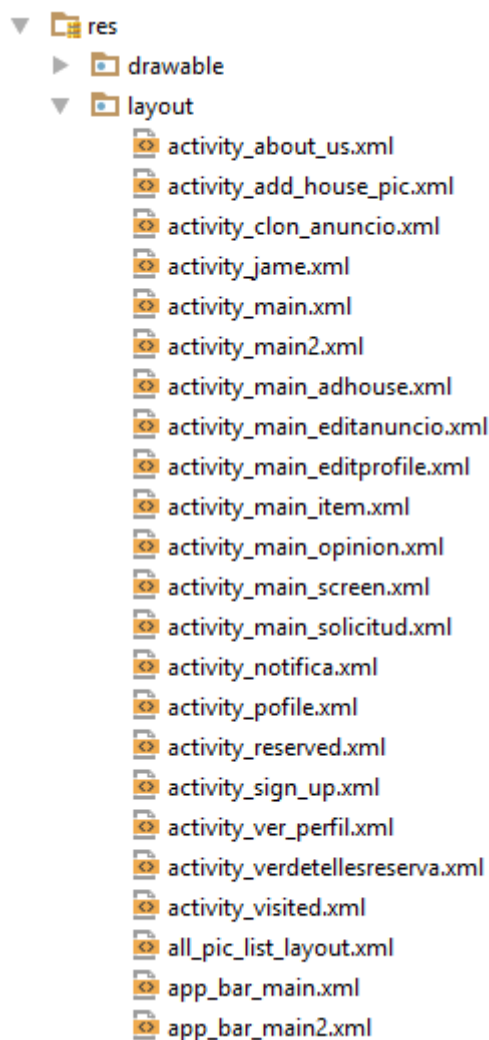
res
drawable
layout
activity_about_us.xml
activity_add_house_pic.xml
activity_clon_anuncio.xml
activity_jame.xml
activity_main.xml
activity_main2.xml
activity_main_adhouse.xml
activity_main_editanuncio.xml
activity_main_editprofile.xml
activity_main_item.xml
activity_main_opinion.xml
activity_main_screen.xml
activity_main_solicitud.xml
activity_notifica.xml
activity_pofile.xml
activity_reserved.xml
activity_sign_up.xml
activity_ver_perfil.xml
activity_verdetellesreserva.xml
activity_visited.xml
all_pic_list_layout.xml
app_bar_main.xml
app_bar_main2.xml